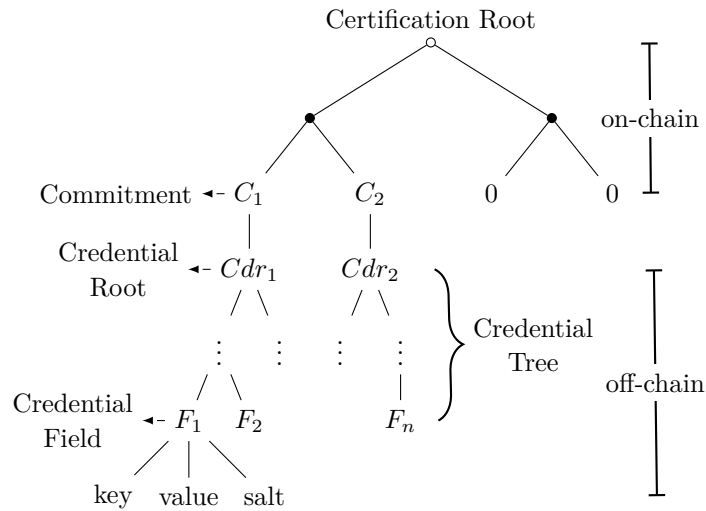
Certification Root

on-chain

Commitment $C_1$ $C_2$ 0 0

Credential Root $Cdr_1$ $Cdr_2$

Credential Tree

$\vdots$ $\vdots$ $\vdots$ $\vdots$

off-chain

Credential Field $F_1$ $F_2$ $F_n$

key value salt